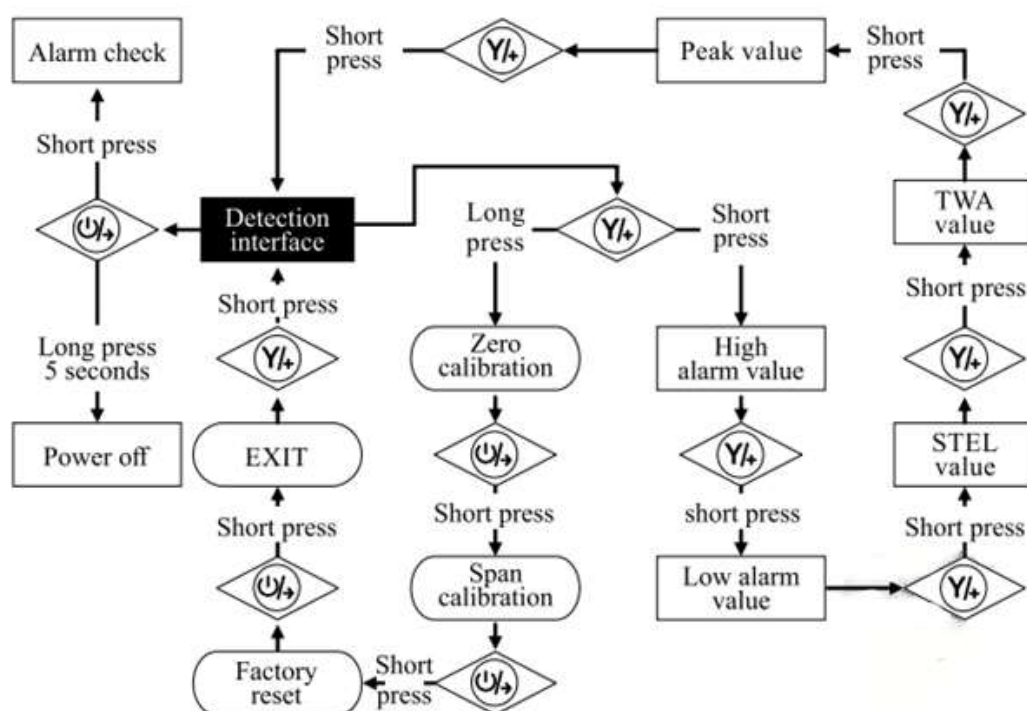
Alarm check

Short press

Y/+

Peak value

Short press

Short press

Y/+

TWA value

Short press

Y/+

STEL value

Short press

Y/+

Detection interface

Y/+

Long press

Short press

Short press

Short press

Y/+

Long press 5 seconds

Power off

Y/+

EXIT

Short press

Factory reset

Zero calibration

Short press

Span calibration

Short press

High alarm value

Y/+

short press

Low alarm value